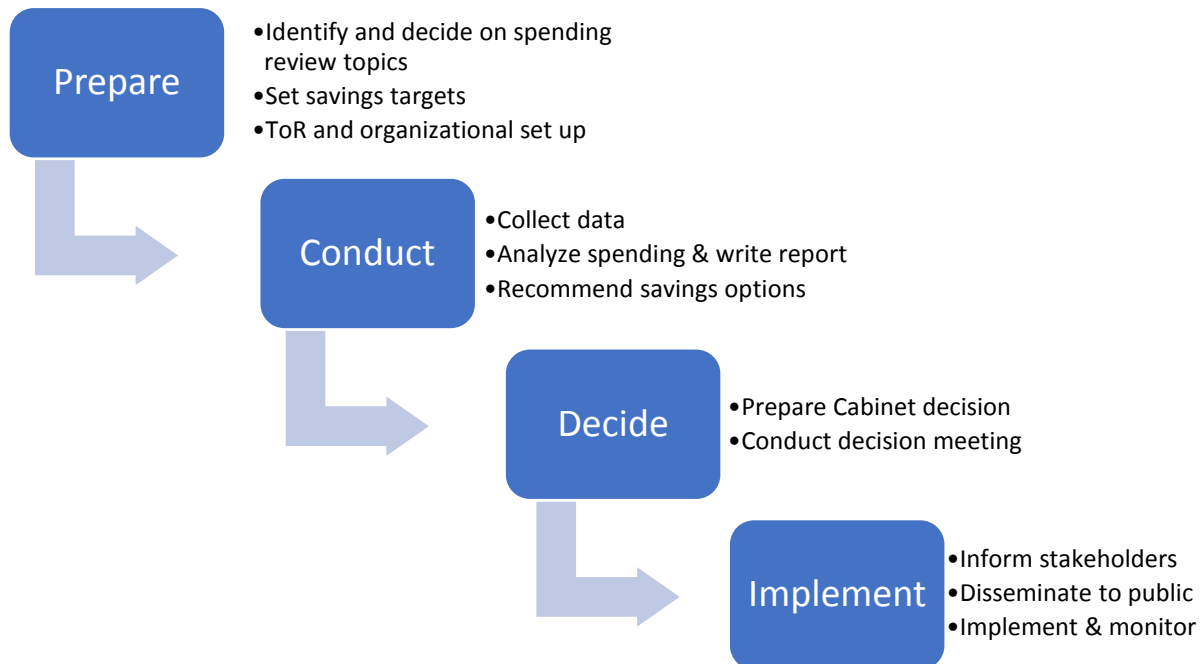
Prepare

•Identify and decide on spending review topics
•Set savings targets
•ToR and organizational set up

Conduct

•Collect data
•Analyze spending & write report
•Recommend savings options

Decide

•Prepare Cabinet decision
•Conduct decision meeting

Implement

•Inform stakeholders
•Disseminate to public
•Implement & monitor